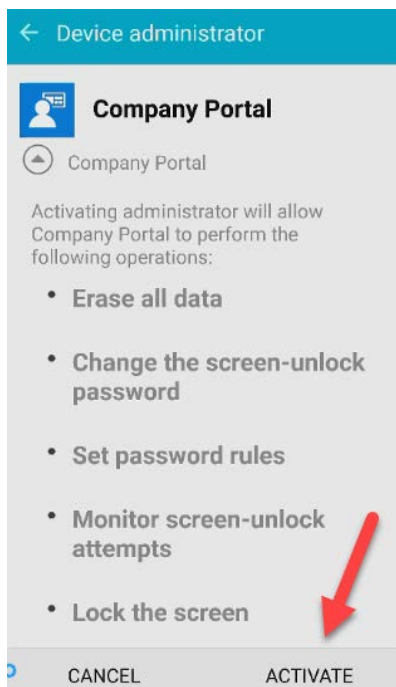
← Device administrator

Company Portal

Company Portal

Activating administrator will allow Company Portal to perform the following operations:

• Erase all data

• Change the screen-unlock password

• Set password rules

• Monitor screen-unlock attempts

• Lock the screen

CANCEL ACTIVATE